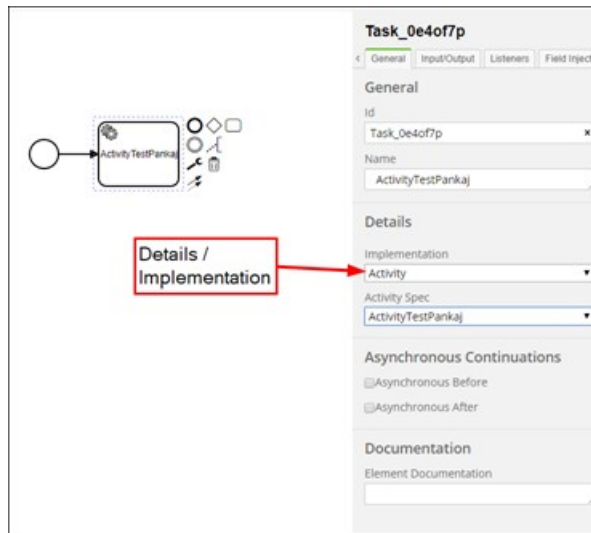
ActivityTestPankaj

Details / Implementation

Task_0e4of7p

General Input/Output Listeners Field Inject

General

Id

Task_0e4of7p

Name

ActivityTestPankaj

Details

Implementation

Activity

Activity Spec

ActivityTestPankaj

Asynchronous Continuations

Asynchronous Before

Asynchronous After

Documentation

Element Documentation